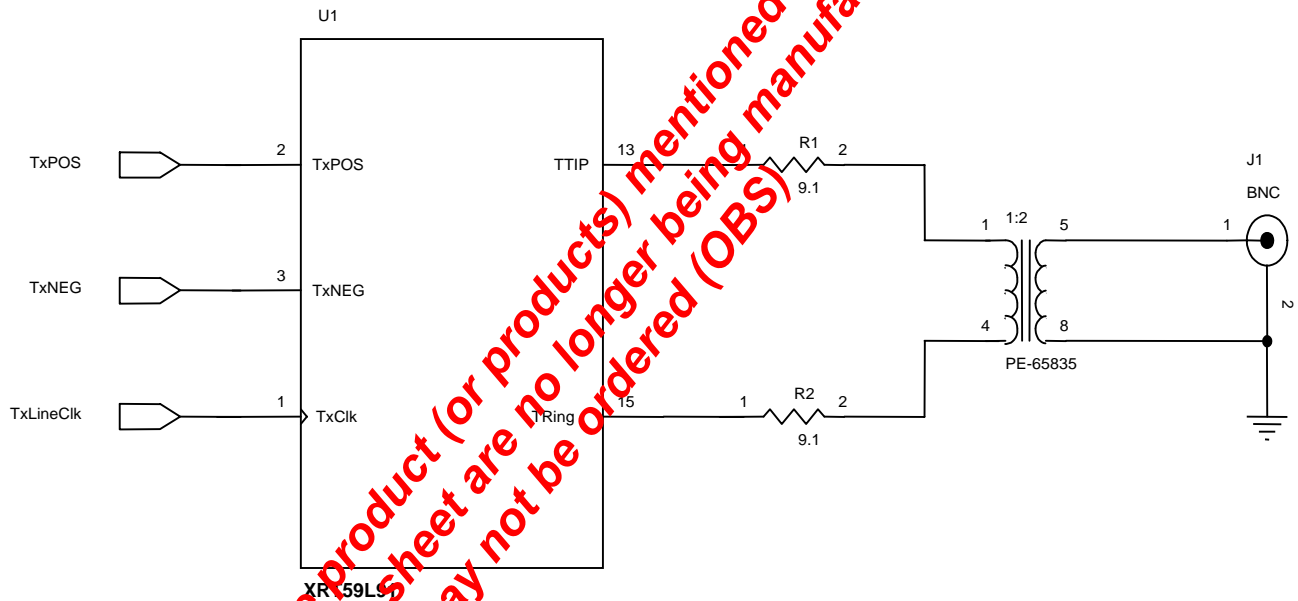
U1

TxPOS
2
TxPOS

TxNEG
3
TxNEG

TxLineClk
1
TxClk

TTIP
13

TRing
15

R1
1
2
9.1

R2
1
2
9.1

1
1:2
5
4
8
PE-65835

J1
BNC
1
2

XR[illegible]59L9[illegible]

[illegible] product (or products) mentioned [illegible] sheet are no longer being manufa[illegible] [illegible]ay not be ordered (OBS)